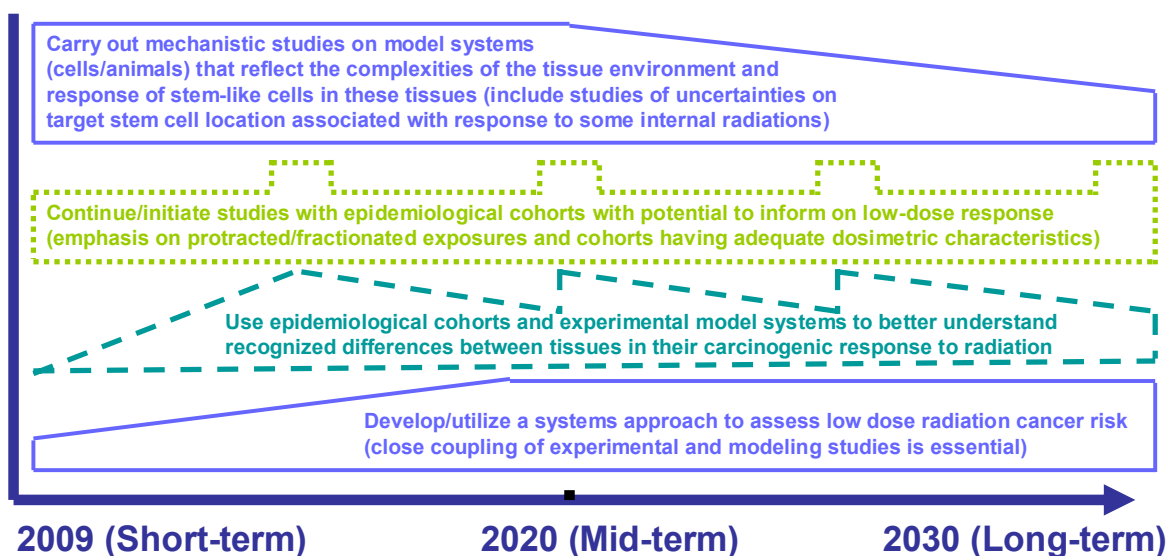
Carry out mechanistic studies on model systems (cells/animals) that reflect the complexities of the tissue environment and response of stem-like cells in these tissues (include studies of uncertainties on target stem cell location associated with response to some internal radiations)

Continue/initiate studies with epidemiological cohorts with potential to inform on low-dose response (emphasis on protracted/fractionated exposures and cohorts having adequate dosimetric characteristics)

Use epidemiological cohorts and experimental model systems to better understand recognized differences between tissues in their carcinogenic response to radiation

Develop/utilize a systems approach to assess low dose radiation cancer risk (close coupling of experimental and modeling studies is essential)

2009 (Short-term)

2020 (Mid-term)

2030 (Long-term)